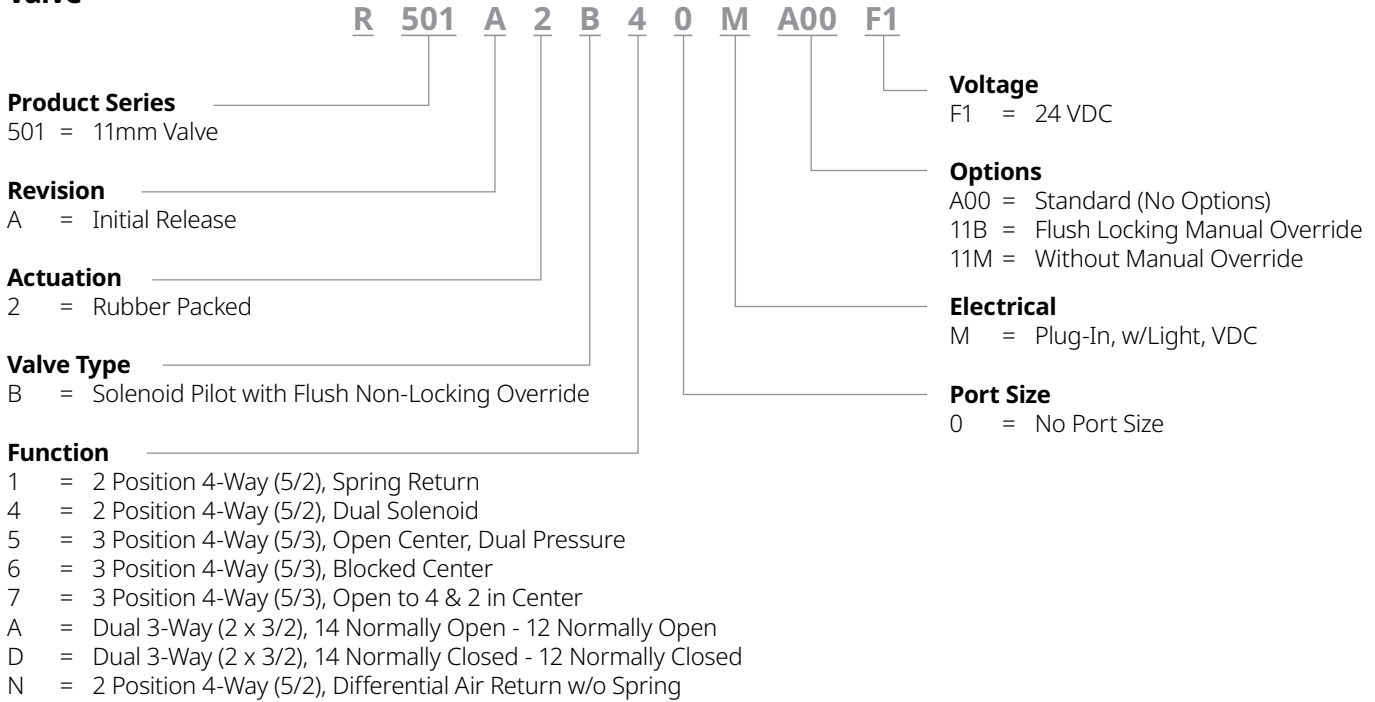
Valve

R 501 A 2 B 4 0 M A00 F1

Product Series
501 = 11mm Valve

Revision
A = Initial Release

Actuation
2 = Rubber Packed

Valve Type
B = Solenoid Pilot with Flush Non-Locking Override

Function
1 = 2 Position 4-Way (5/2), Spring Return
4 = 2 Position 4-Way (5/2), Dual Solenoid
5 = 3 Position 4-Way (5/3), Open Center, Dual Pressure
6 = 3 Position 4-Way (5/3), Blocked Center
7 = 3 Position 4-Way (5/3), Open to 4 & 2 in Center
A = Dual 3-Way (2 x 3/2), 14 Normally Open - 12 Normally Open
D = Dual 3-Way (2 x 3/2), 14 Normally Closed - 12 Normally Closed
N = 2 Position 4-Way (5/2), Differential Air Return w/o Spring

Voltage
F1 = 24 VDC

Options
A00 = Standard (No Options)
11B = Flush Locking Manual Override
11M = Without Manual Override

Electrical
M = Plug-In, w/Light, VDC

Port Size
0 = No Port Size